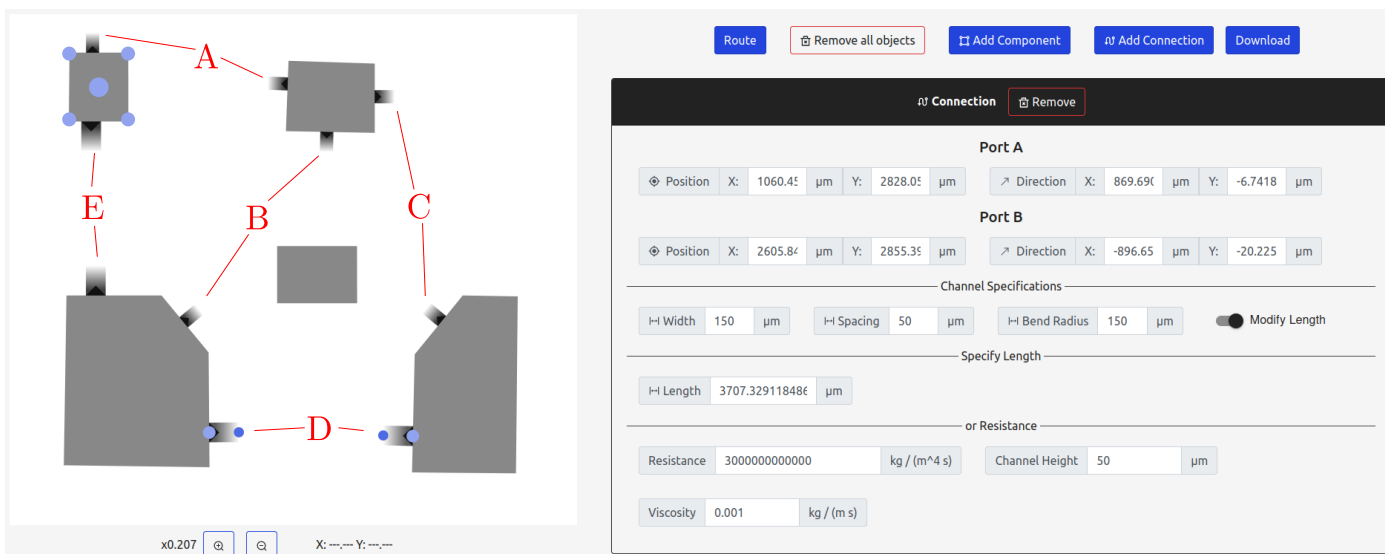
A

E

B

C

D

x0.207

X: ---,--- Y: ---,---

Route

Remove all objects

Add Component

Add Connection

Download

Connection

Remove

Port A

Position X: 1060.45 µm Y: 2828.05 µm

Direction X: 869.690 µm Y: -6.7418 µm

Port B

Position X: 2605.84 µm Y: 2855.39 µm

Direction X: -896.65 µm Y: -20.225 µm

Channel Specifications

Width 150 µm

Spacing 50 µm

Bend Radius 150 µm

Modify Length

Specify Length

Length 3707.32911848€ µm

or Resistance

Resistance 3000000000000 kg / (m^4 s)

Channel Height 50 µm

Viscosity 0.001 kg / (m s)